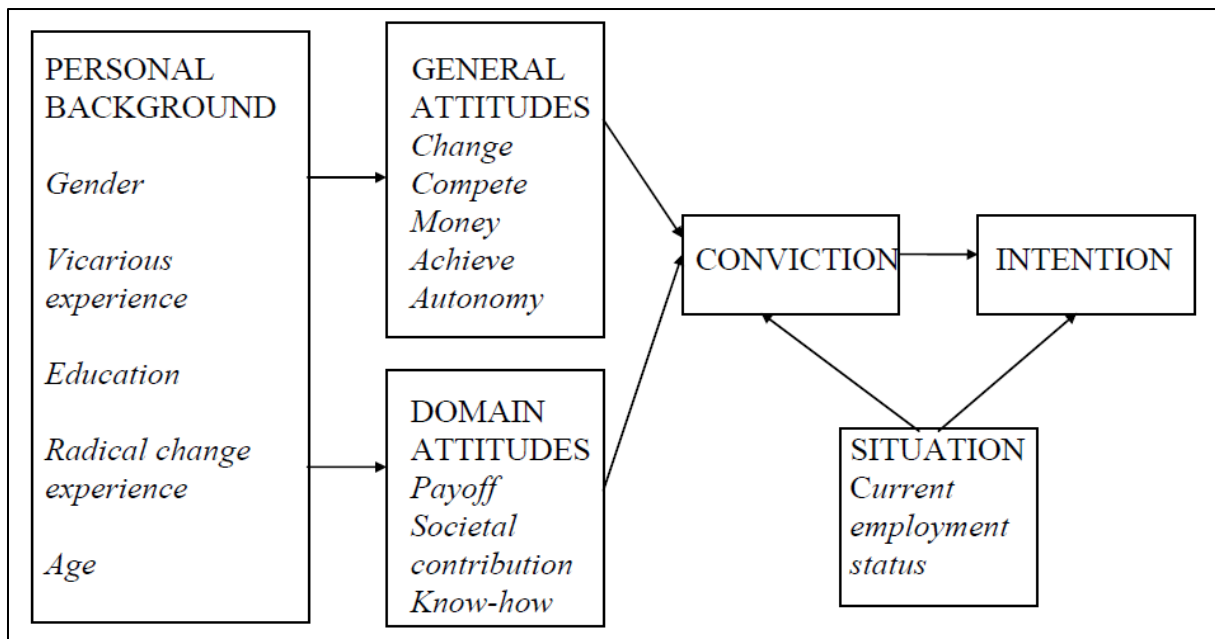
PERSONAL BACKGROUND

Gender

Vicarious experience

Education

Radical change experience

Age

GENERAL ATTITUDES
Change
Compete
Money
Achieve
Autonomy

DOMAIN ATTITUDES
Payoff
Societal contribution
Know-how

CONVICTION

INTENTION

SITUATION
Current employment status